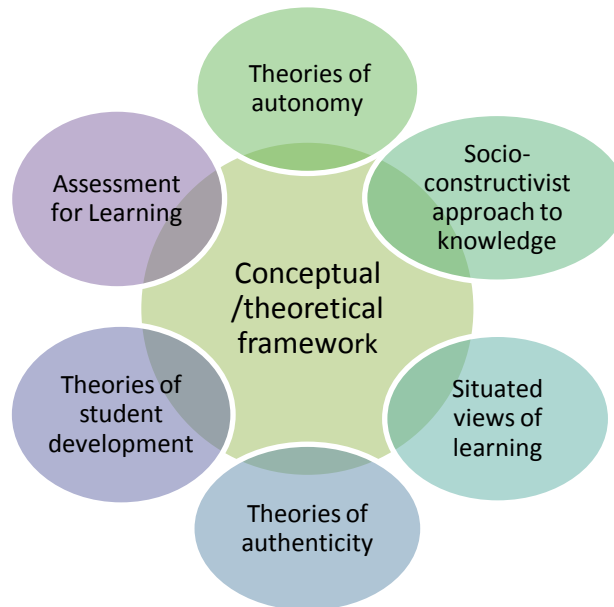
Conceptual /theoretical framework

Theories of autonomy

Socio-constructivist approach to knowledge

Situated views of learning

Theories of authenticity

Theories of student development

Assessment for Learning